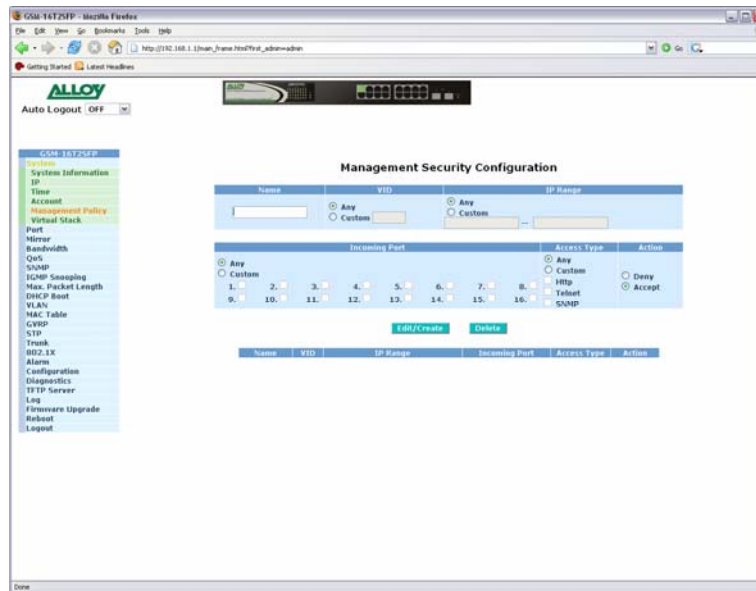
GSM-16T2SFP - Mozilla Firefox

File Edit View Go Bookmarks Tools Help

http://192.168.1.1/main_frame.html?first_admin=admin

Getting Started Latest Headlines

ALLOY

Auto Logout OFF

GSM-16T2SFP
System
System Information
IP
Time
Account
Management Policy
Virtual Stack
Port
Mirror
Bandwidth
QoS
SNMP
IGMP Snooping
Max. Packet Length
DHCP Boot
VLAN
MAC Table
GVRP
STP
Trunk
802.1X
Alarm
Configuration
Diagnostics
TFTP Server
Log
Firmware Upgrade
Reboot
Logout

Management Security Configuration

| Name | VID | IP Range |
|---|---|---|
| | Any Custom | Any Custom — |

| Incoming Port | Access Type | Action |
|---|---|---|
| Any Custom 1. 2. 3. 4. 5. 6. 7. 8. 9. 10. 11. 12. 13. 14. 15. 16. | Any Custom Http Telnet SNMP | Deny Accept |

Edit/Create Delete

| Name | VID | IP Range | Incoming Port | Access Type | Action |
|---|---|---|---|---|---|

Done